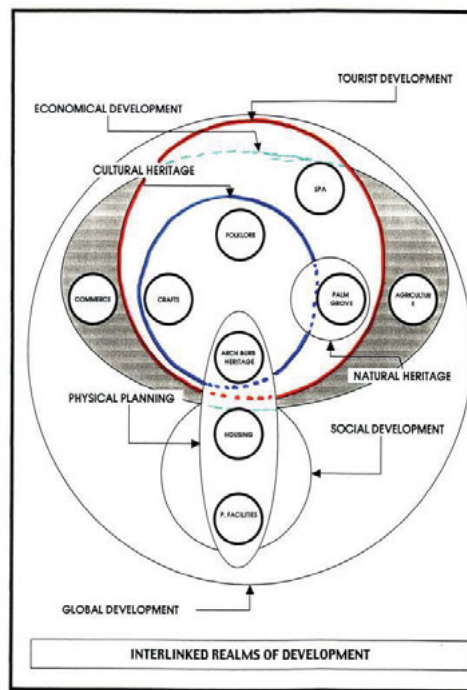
TOURIST DEVELOPMENT

ECONOMICAL DEVELOPMENT

CULTURAL HERITAGE

SPA

FOLKLORE

COMMERCE

CRAFTS

PALM GROVE

AGRICULTUR E

ARCH BUILD HERITAGE

NATURAL HERITAGE

PHYSICAL PLANNING

HOUSING

SOCIAL DEVELOPMENT

P. FACILITIES

GLOBAL DEVELOPMENT

INTERLINKED REALMS OF DEVELOPMENT